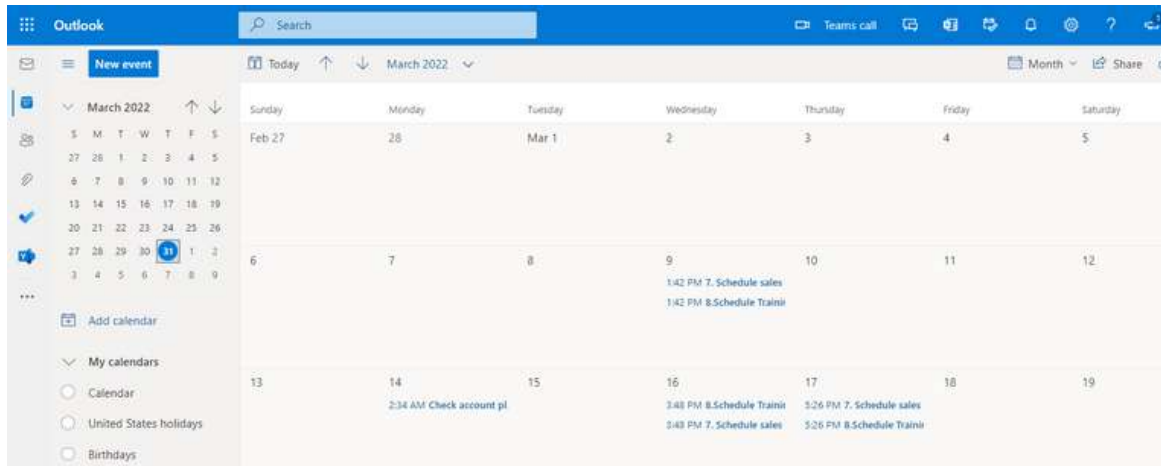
Outlook

Search

Teams call

New event

Today

March 2022

Month

Share

March 2022

| S | M | T | W | T | F | S |
|---|---|---|---|---|---|---|
| 27 | 28 | 1 | 2 | 3 | 4 | 5 |
| 6 | 7 | 8 | 9 | 10 | 11 | 12 |
| 13 | 14 | 15 | 16 | 17 | 18 | 19 |
| 20 | 21 | 22 | 23 | 24 | 25 | 26 |
| 27 | 28 | 29 | 30 | 31 | 1 | 2 |
| 3 | 4 | 5 | 6 | 7 | 8 | 9 |

Add calendar

My calendars

Calendar

United States holidays

Birthdays

| Sunday | Monday | Tuesday | Wednesday | Thursday | Friday | Saturday |
|---|---|---|---|---|---|---|
| Feb 27 | 28 | Mar 1 | 2 | 3 | 4 | 5 |
| 6 | 7 | 8 | 9<br>1:42 PM 7. Schedule sales<br>1:42 PM 8.Schedule Trainii | 10 | 11 | 12 |
| 13 | 14<br>2:34 AM Check account pl | 15 | 16<br>3:48 PM 8.Schedule Trainii<br>3:48 PM 7. Schedule sales | 17<br>5:26 PM 7. Schedule sales<br>5:26 PM 8.Schedule Trainii | 18 | 19 |